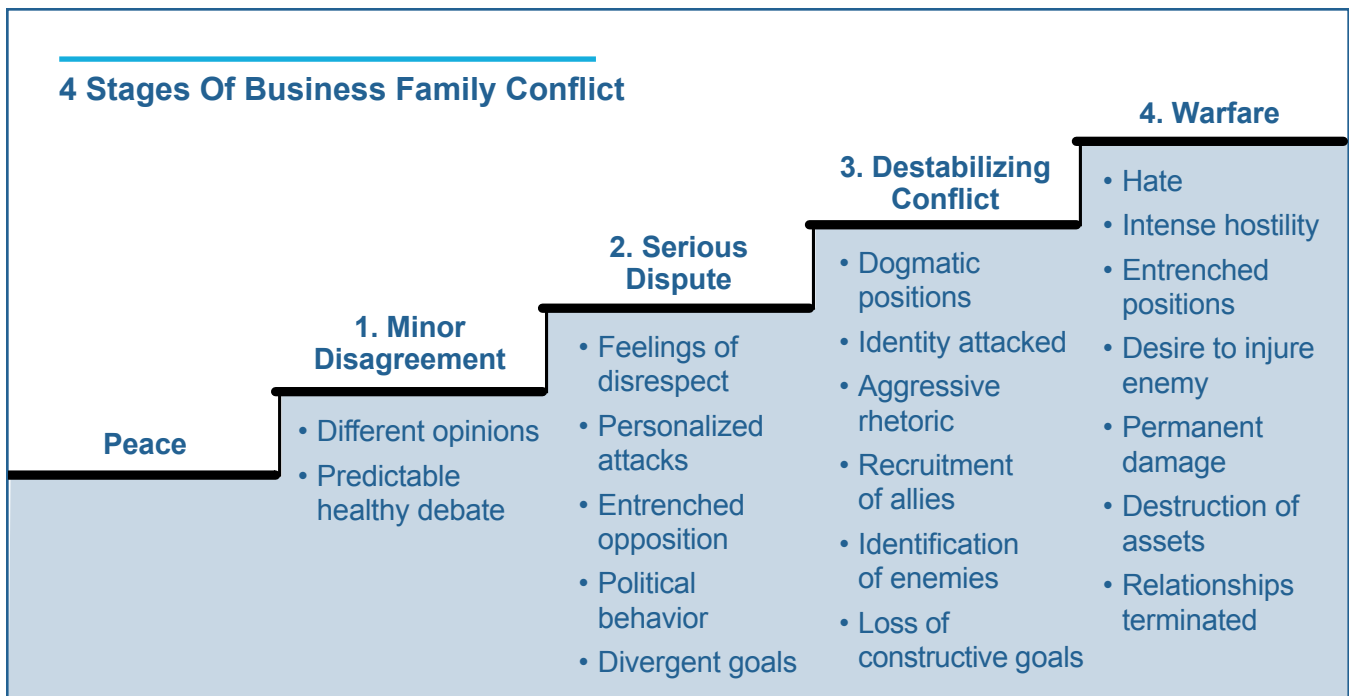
4 Stages Of Business Family Conflict

Peace

1. Minor Disagreement

• Different opinions
• Predictable healthy debate

2. Serious Dispute

• Feelings of disrespect
• Personalized attacks
• Entrenched opposition
• Political behavior
• Divergent goals

3. Destabilizing Conflict

• Dogmatic positions
• Identity attacked
• Aggressive rhetoric
• Recruitment of allies
• Identification of enemies
• Loss of constructive goals

4. Warfare

• Hate
• Intense hostility
• Entrenched positions
• Desire to injure enemy
• Permanent damage
• Destruction of assets
• Relationships terminated